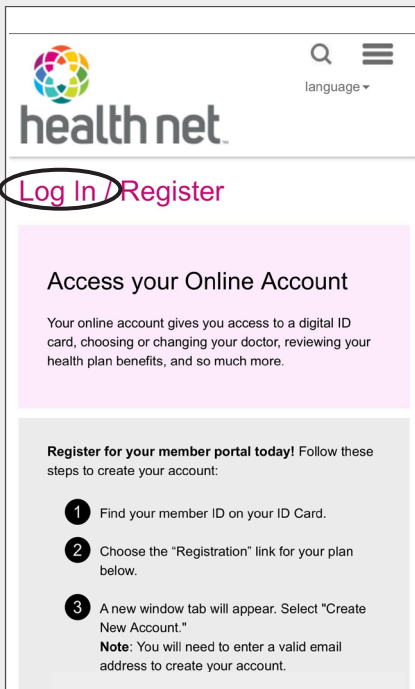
health net

language

Log In / Register

Access your Online Account

Your online account gives you access to a digital ID card, choosing or changing your doctor, reviewing your health plan benefits, and so much more.

**Register for your member portal today!** Follow these steps to create your account:

1 Find your member ID on your ID Card.

2 Choose the "Registration" link for your plan below.

3 A new window tab will appear. Select "Create New Account."
**Note**: You will need to enter a valid email address to create your account.